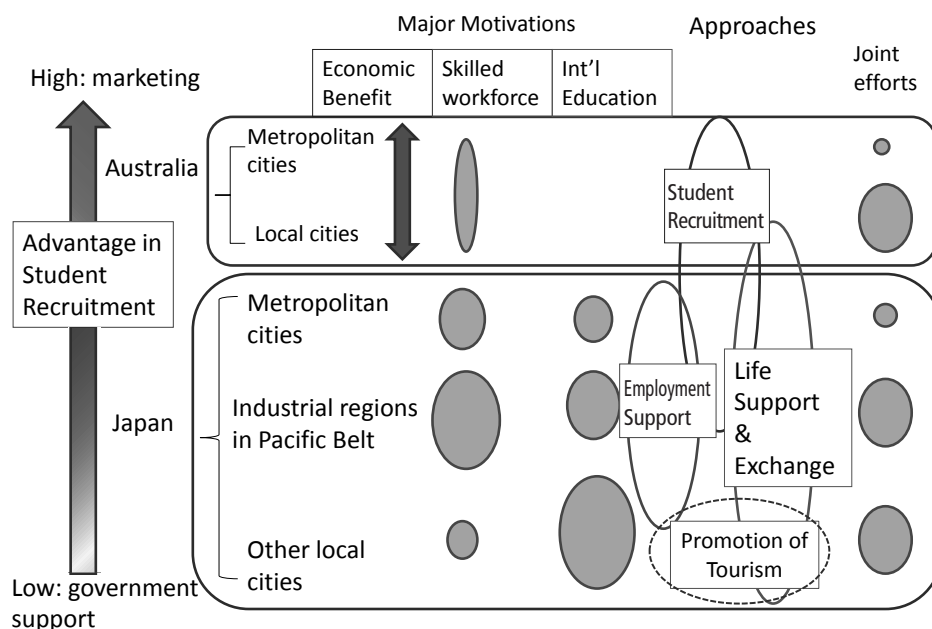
Major Motivations

Approaches

| Economic Benefit | Skilled workforce | Int'l Education |
|---|---|---|

Joint efforts

High: marketing

Advantage in Student Recruitment

Low: government support

Australia

Metropolitan cities

Local cities

Student Recruitment

Japan

Metropolitan cities

Industrial regions in Pacific Belt

Other local cities

Employment Support

Life Support & Exchange

Promotion of Tourism